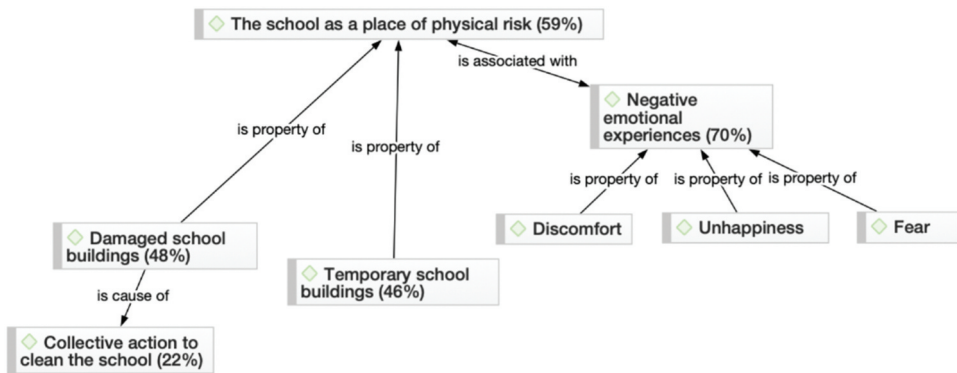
The school as a place of physical risk (59%)

is associated with

Negative emotional experiences (70%)

is property of

is property of

is property of

is property of

is property of

Discomfort

Unhappiness

Fear

Damaged school buildings (48%)

is cause of

Temporary school buildings (46%)

Collective action to clean the school (22%)